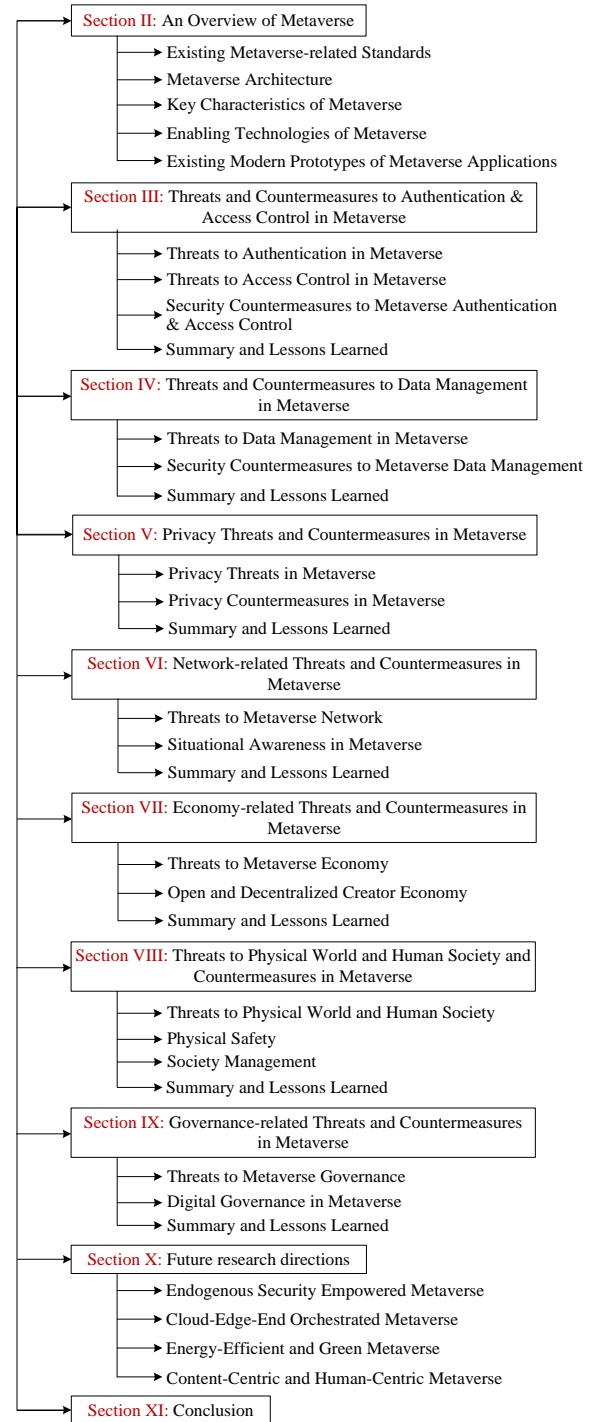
Section II: An Overview of Metaverse

Existing Metaverse-related Standards
Metaverse Architecture
Key Characteristics of Metaverse
Enabling Technologies of Metaverse
Existing Modern Prototypes of Metaverse Applications

Section III: Threats and Countermeasures to Authentication & Access Control in Metaverse

Threats to Authentication in Metaverse
Threats to Access Control in Metaverse
Security Countermeasures to Metaverse Authentication & Access Control
Summary and Lessons Learned

Section IV: Threats and Countermeasures to Data Management in Metaverse

Threats to Data Management in Metaverse
Security Countermeasures to Metaverse Data Management
Summary and Lessons Learned

Section V: Privacy Threats and Countermeasures in Metaverse

Privacy Threats in Metaverse
Privacy Countermeasures in Metaverse
Summary and Lessons Learned

Section VI: Network-related Threats and Countermeasures in Metaverse

Threats to Metaverse Network
Situational Awareness in Metaverse
Summary and Lessons Learned

Section VII: Economy-related Threats and Countermeasures in Metaverse

Threats to Metaverse Economy
Open and Decentralized Creator Economy
Summary and Lessons Learned

Section VIII: Threats to Physical World and Human Society and Countermeasures in Metaverse

Threats to Physical World and Human Society
Physical Safety
Society Management
Summary and Lessons Learned

Section IX: Governance-related Threats and Countermeasures in Metaverse

Threats to Metaverse Governance
Digital Governance in Metaverse
Summary and Lessons Learned

Section X: Future research directions

Endogenous Security Empowered Metaverse
Cloud-Edge-End Orchestrated Metaverse
Energy-Efficient and Green Metaverse
Content-Centric and Human-Centric Metaverse

Section XI: Conclusion